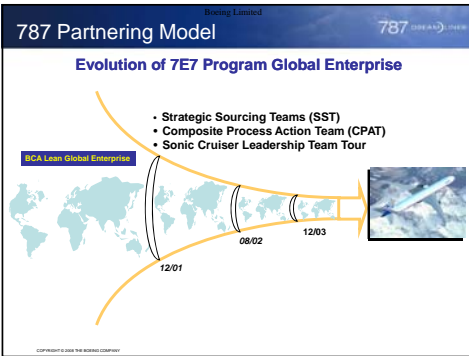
Boeing Limited

787 Partnering Model

787 DREAMLINER

Evolution of 7E7 Program Global Enterprise

• Strategic Sourcing Teams (SST)
• Composite Process Action Team (CPAT)
• Sonic Cruiser Leadership Team Tour

BCA Lean Global Enterprise

12/01

08/02

12/03

COPYRIGHT © 2005 THE BOEING COMPANY